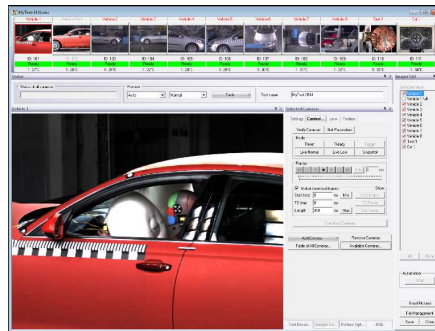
MyTest+2HL.cms

Vehicle 1 | Vehicle 2 | Vehicle 3 | Vehicle 4 | Vehicle 5 | Vehicle 6 | Vehicle 7 | Vehicle 8 | Test 1 | Car

Ready | Ready | Ready | Ready | Ready | Ready | Ready | Ready | Ready | Ready

Process

Auto | Normal

Test name: MyCrsh784

Vehicle 1

Selected Cameras

Settings | Control | Lens | Position

Notify Camera | Get Parameters

Mode

Reset | Trigger

Live Normal | Live Loss

Replay

Slow

Start time

T0 time

Length

Add Camera | Remove Camera

Table of All Cameras | Available Cameras

Vehicle 1
Vehicle 1 Tail
Vehicle 2
Vehicle 3
Vehicle 4
Vehicle 5
Vehicle 6
Vehicle 7
Vehicle 8
Test 1
Car 1

Automation

Save

Test Results